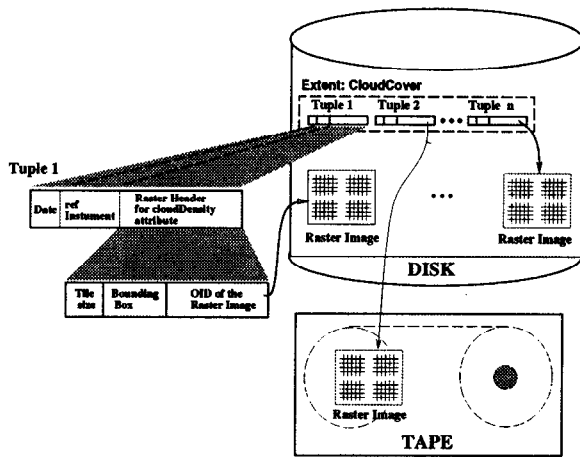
Extent: CloudCover

Tuple 1

Tuple 2

Tuple n

Tuple 1

Date

ref Instument

Raster Header for cloudDensity attribute

Raster Image

Raster Image

DISK

Tile size

Bounding Box

OID of the Raster Image

Raster Image

TAPE